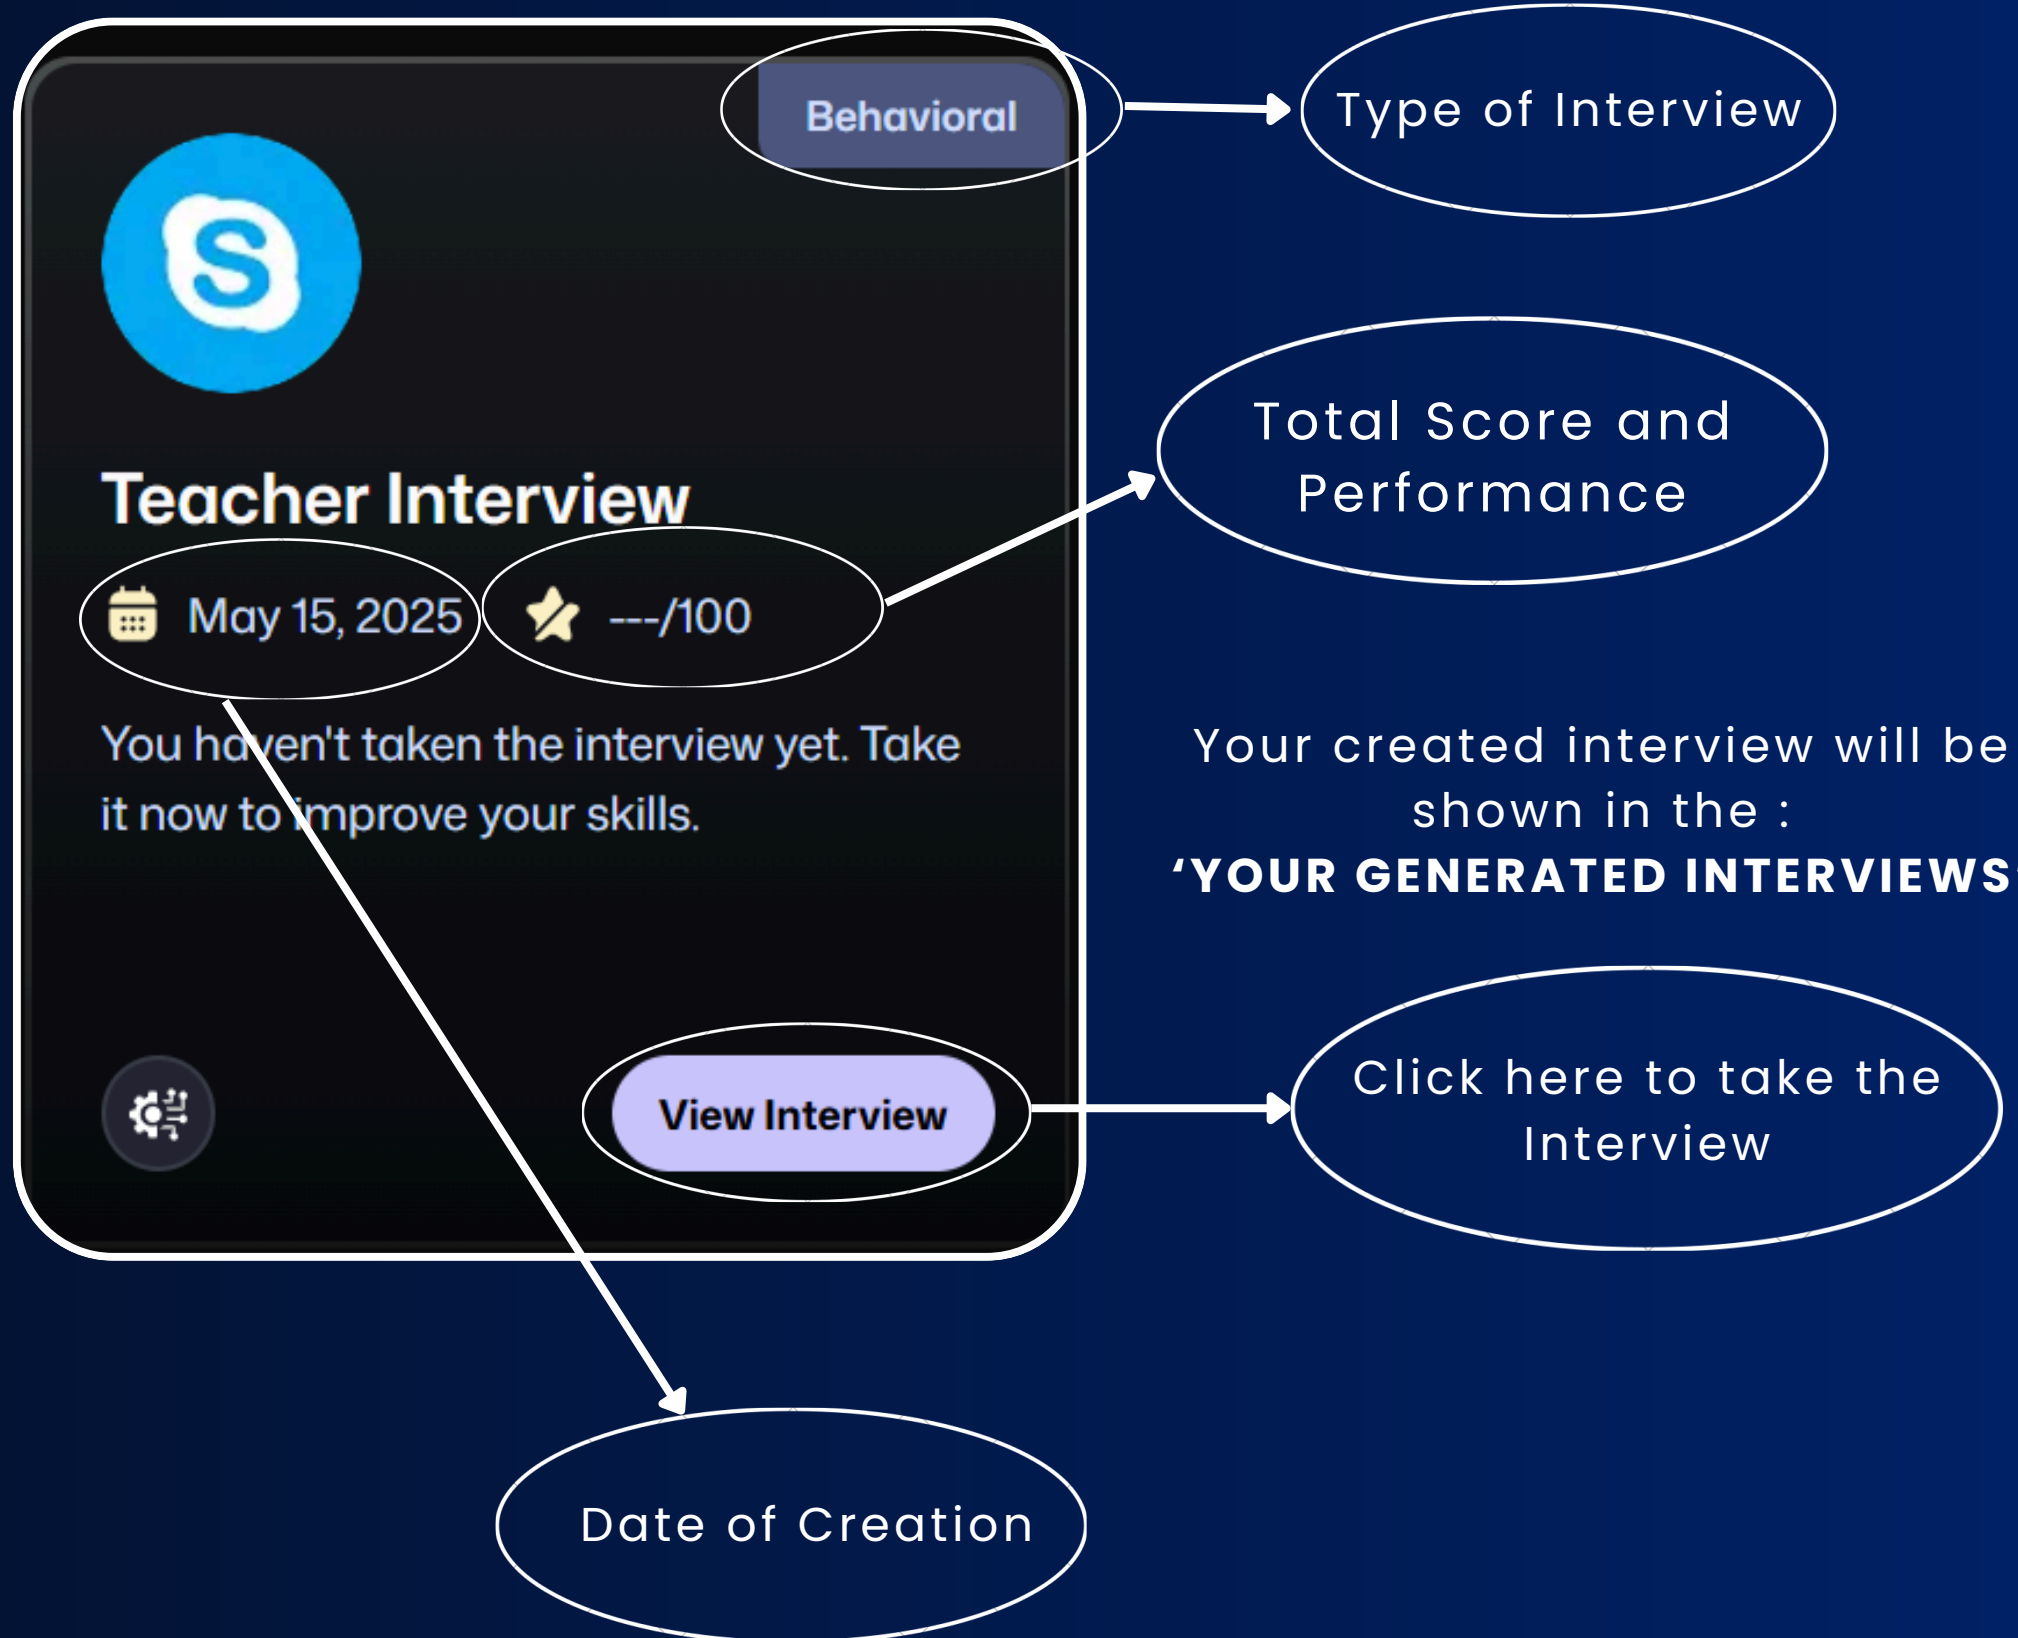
Behavioral

Type of Interview

Teacher Interview

May 15, 2025

---/100

Total Score and Performance

You haven't taken the interview yet. Take it now to improve your skills.

Your created interview will be shown in the :
'YOUR GENERATED INTERVIEWS'

View Interview

Click here to take the Interview

Date of Creation